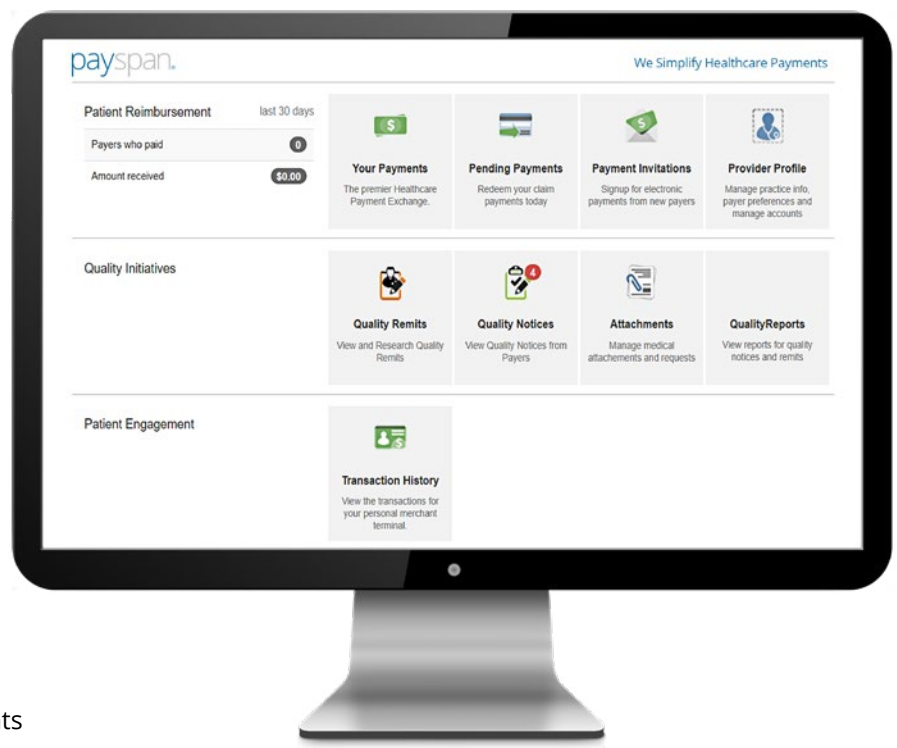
payspan.

We Simplify Healthcare Payments

Patient Reimbursement last 30 days

Payers who paid 0

Amount received $0.00

Your Payments
The premier Healthcare Payment Exchange.

Pending Payments
Redeem your claim payments today

Payment Invitations
Signup for electronic payments from new payers

Provider Profile
Manage practice info, payer preferences and manage accounts

Quality Initiatives

Quality Remits
View and Research Quality Remits

4

Quality Notices
View Quality Notices from Payers

Attachments
Manage medical attachements and requests

QualityReports
View reports for quality notices and remits

Patient Engagement

Transaction History
View the transactions for your personal merchant terminal.

ts